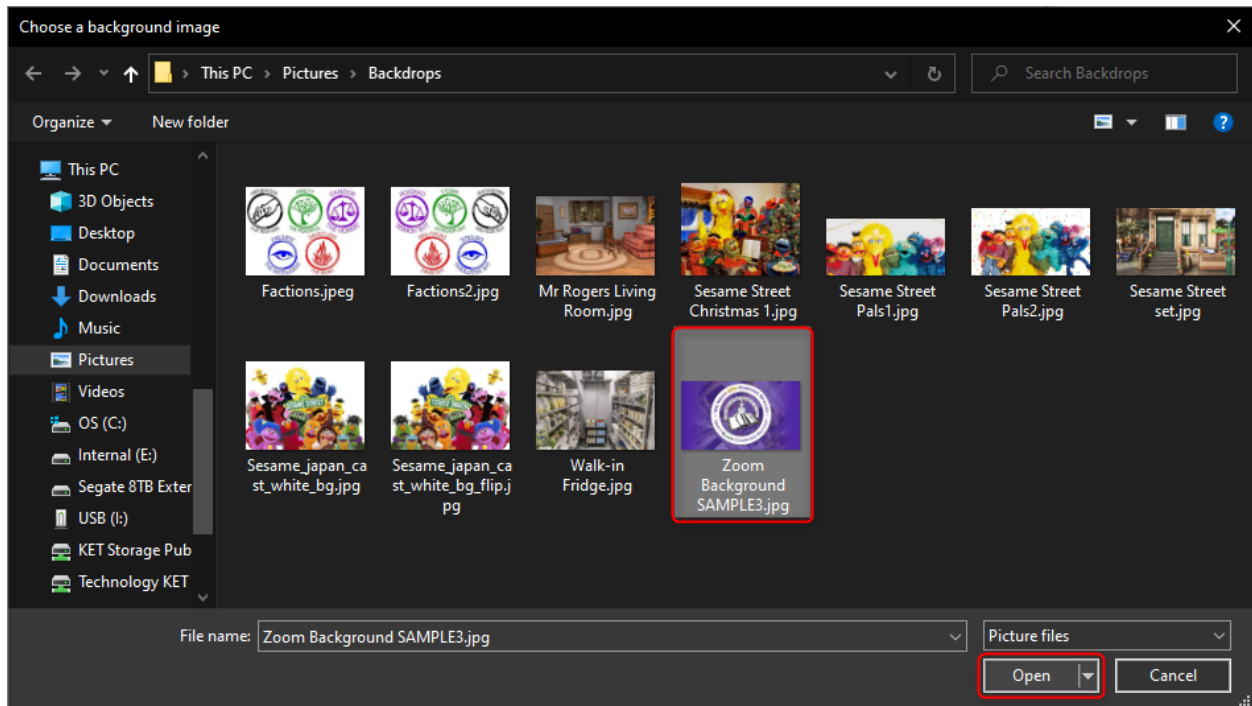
Choose a background image

This PC > Pictures > Backdrops

Search Backdrops

Organize ▾
New folder

This PC
3D Objects
Desktop
Documents
Downloads
Music
Pictures
Videos
OS (C:)
Internal (E:)
Segate 8TB Exter
USB (I:)
KET Storage Pub
Technology KET

Factions.jpeg
Factions2.jpg
Mr Rogers Living Room.jpg
Sesame Street Christmas 1.jpg
Sesame Street Pals1.jpg
Sesame Street Pals2.jpg
Sesame Street set.jpg
Sesame_japan_cast_white_bg.jpg
Sesame_japan_cast_white_bg_flip.jpg
Walk-in Fridge.jpg
Zoom Background SAMPLE3.jpg

File name: Zoom Background SAMPLE3.jpg
Picture files
Open
Cancel